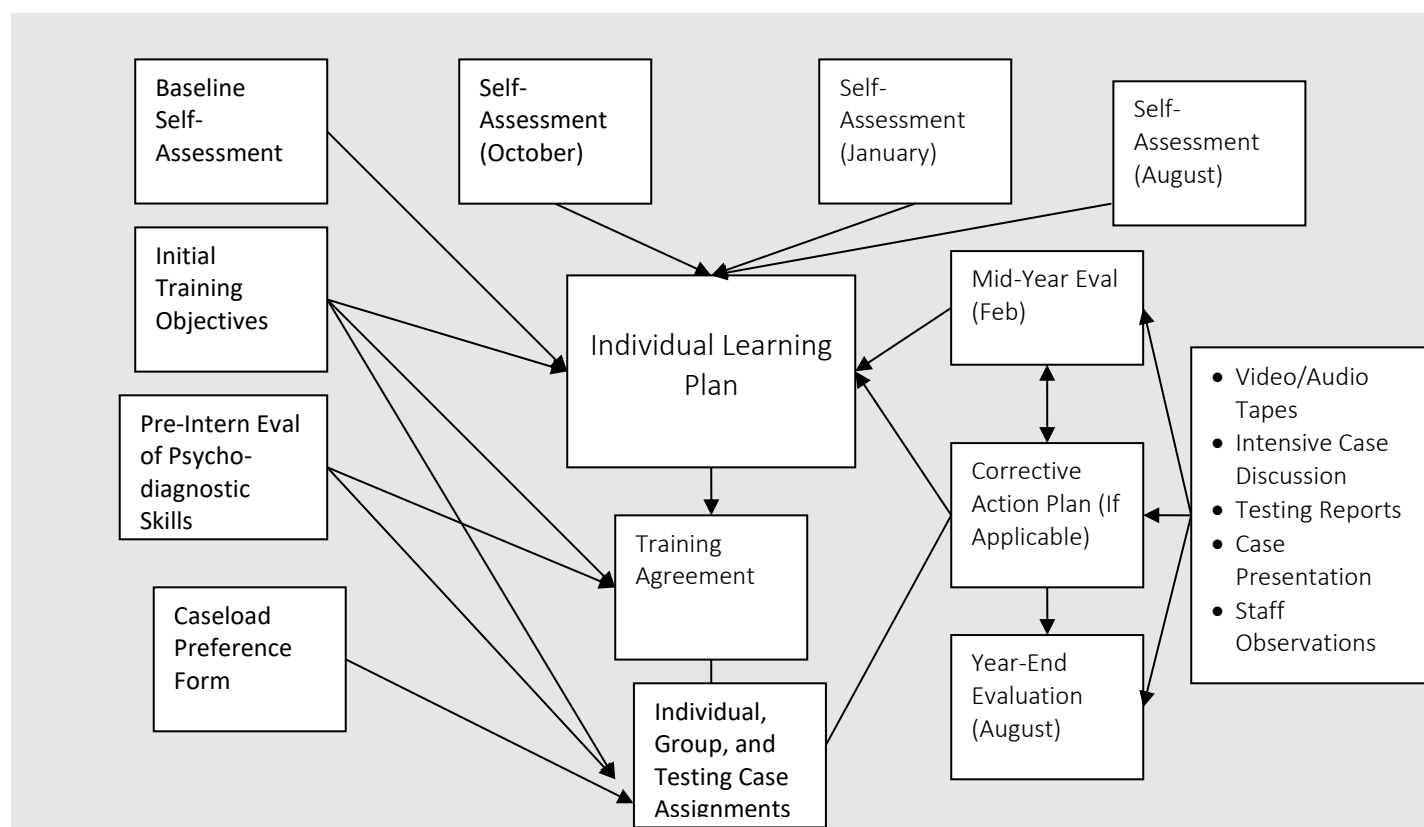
Baseline Self-Assessment

Self-Assessment (October)

Self-Assessment (January)

Self-Assessment (August)

Initial Training Objectives

Individual Learning Plan

Mid-Year Eval (Feb)

Pre-Intern Eval of Psychodiagnostic Skills

Corrective Action Plan (If Applicable)

- Video/Audio Tapes
- Intensive Case Discussion
- Testing Reports
- Case Presentation
- Staff Observations

Training Agreement

Caseload Preference Form

Year-End Evaluation (August)

Individual, Group, and Testing Case Assignments